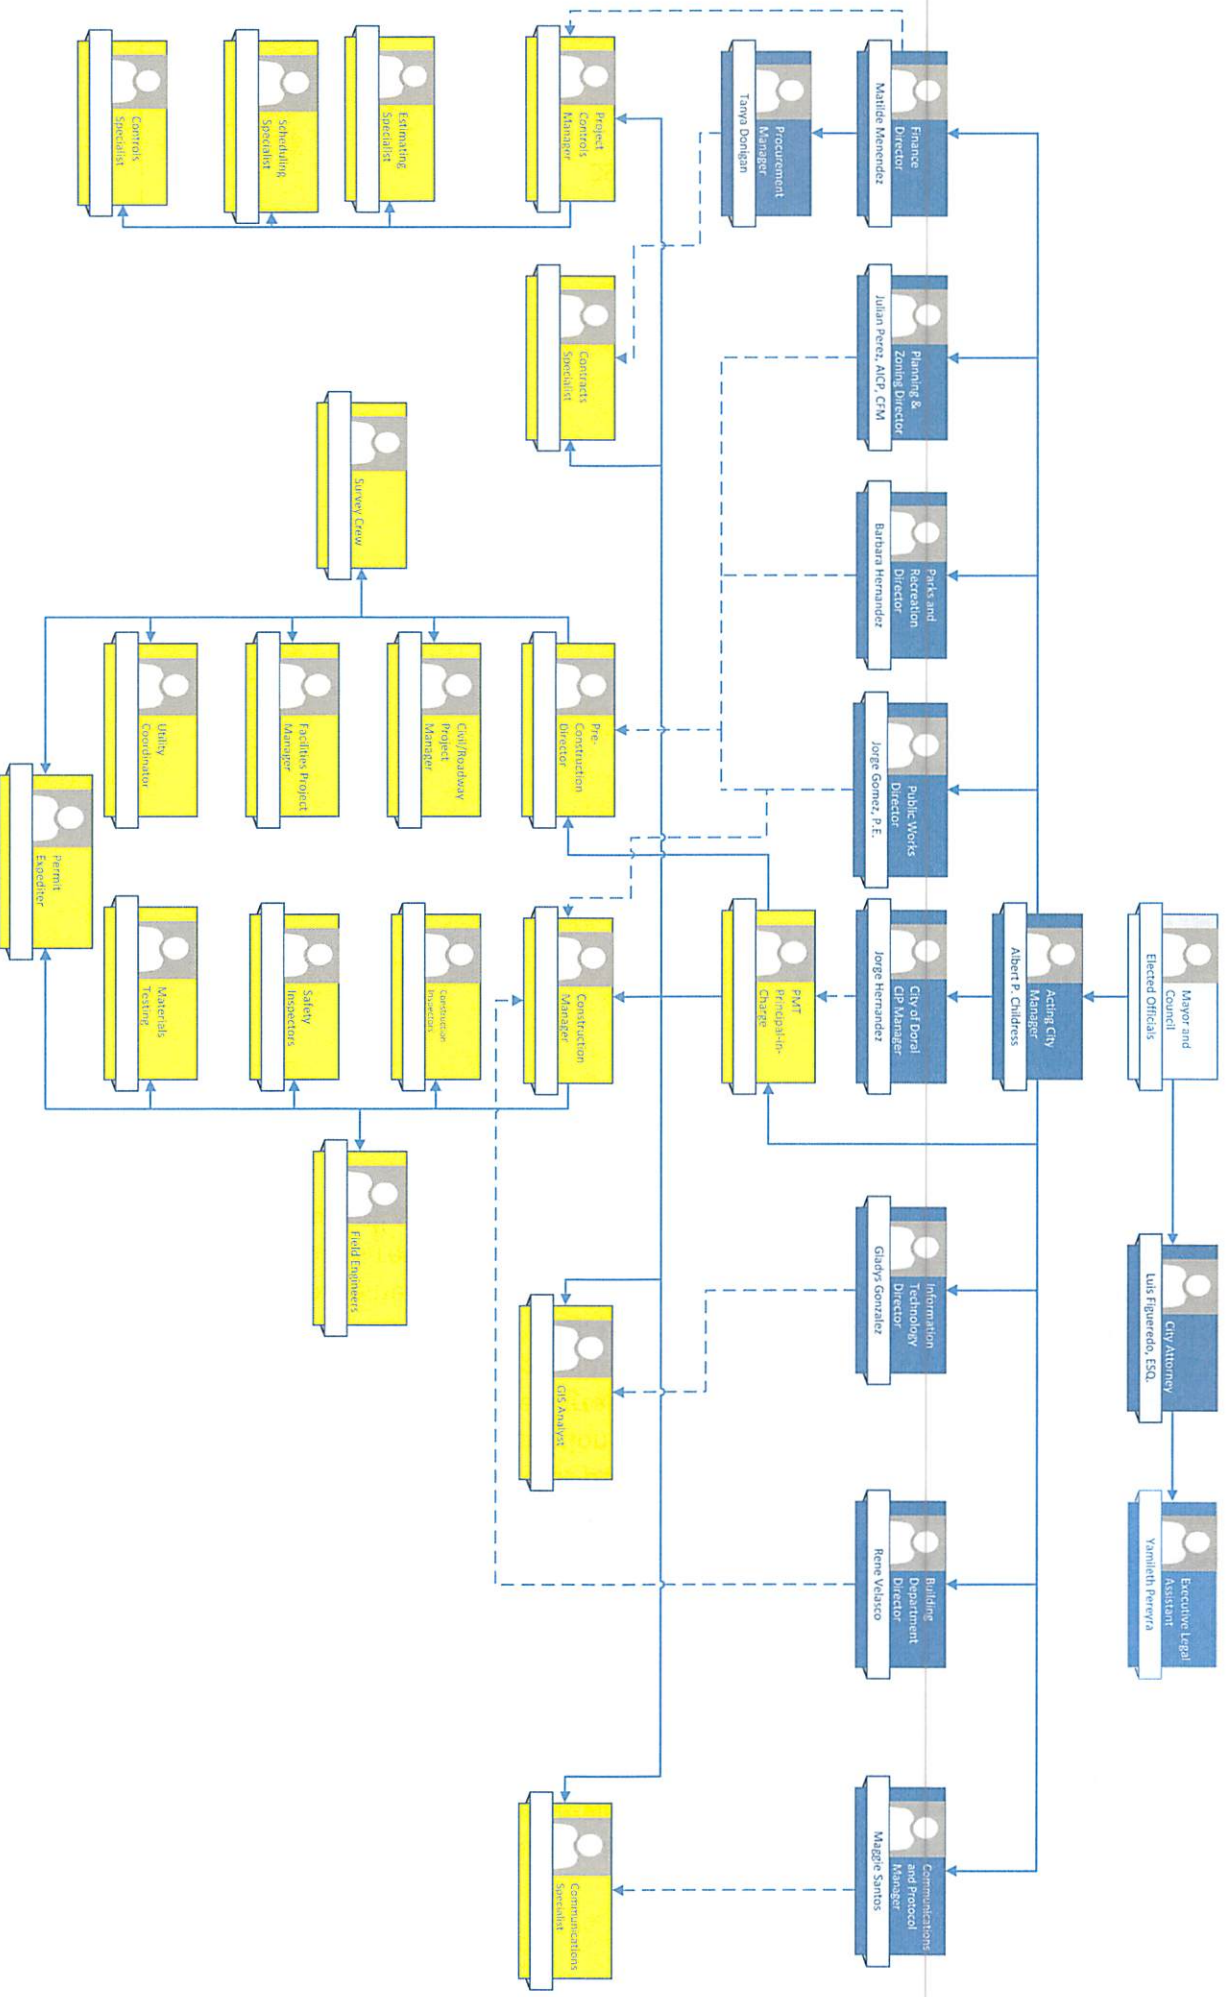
Mayor and Council
Elected Officials

City Attorney
Luis Figueredo, ESQ.

Executive Legal Assistant
Yamileth Pereyra

Acting City Manager
Albert P. Childress

Finance Director
Matilde Menendez

Planning & Zoning Director
Julian Perez, AICP, CFM

Parks and Recreation Director
Barbara Hernandez

Public Works Director
Jorge Gomez, P.E.

City of Doral CIP Manager
Jorge Hernandez

Information Technology Director
Gladys Gonzalez

Building Department Director
Rene Velasco

Communications and Protocol Manager
Maggie Santos

Procurement Manager
Tanya Donigan

PMT Principal-in-Charge

Project Controls Manager

Estimating Specialist

Scheduling Specialist

Controls Specialist

Contracts Specialist

Survey Crew

Pre-Construction Director

Civil/Roadway Project Manager

Facilities Project Manager

Utility Coordinator

Permit Expediter

Construction Manager

Construction Inspectors

Safety Inspectors

Materials Testing

Field Engineers

GIS Analyst

Communications Specialist